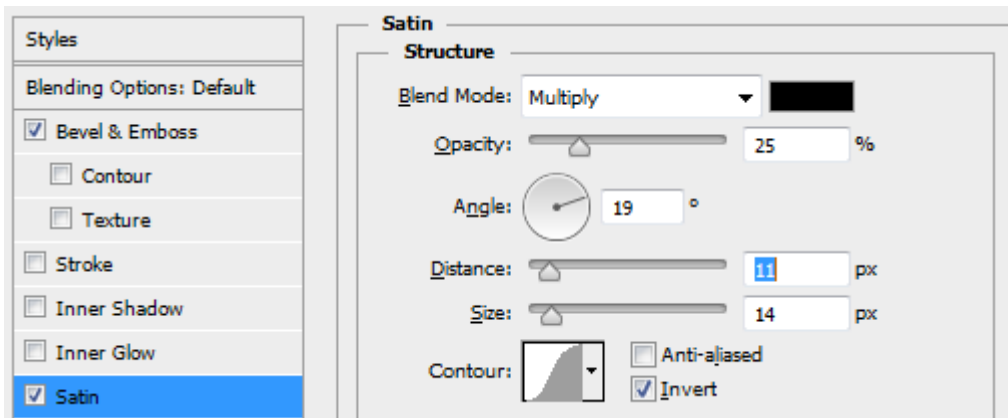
Styles

Blending Options: Default

Bevel & Emboss

Contour

Texture

Stroke

Inner Shadow

Inner Glow

Satin

Satin

Structure

Blend Mode: Multiply

Opacity: 25 %

Angle: 19 °

Distance: 11 px

Size: 14 px

Contour:

Anti-aliased

Invert